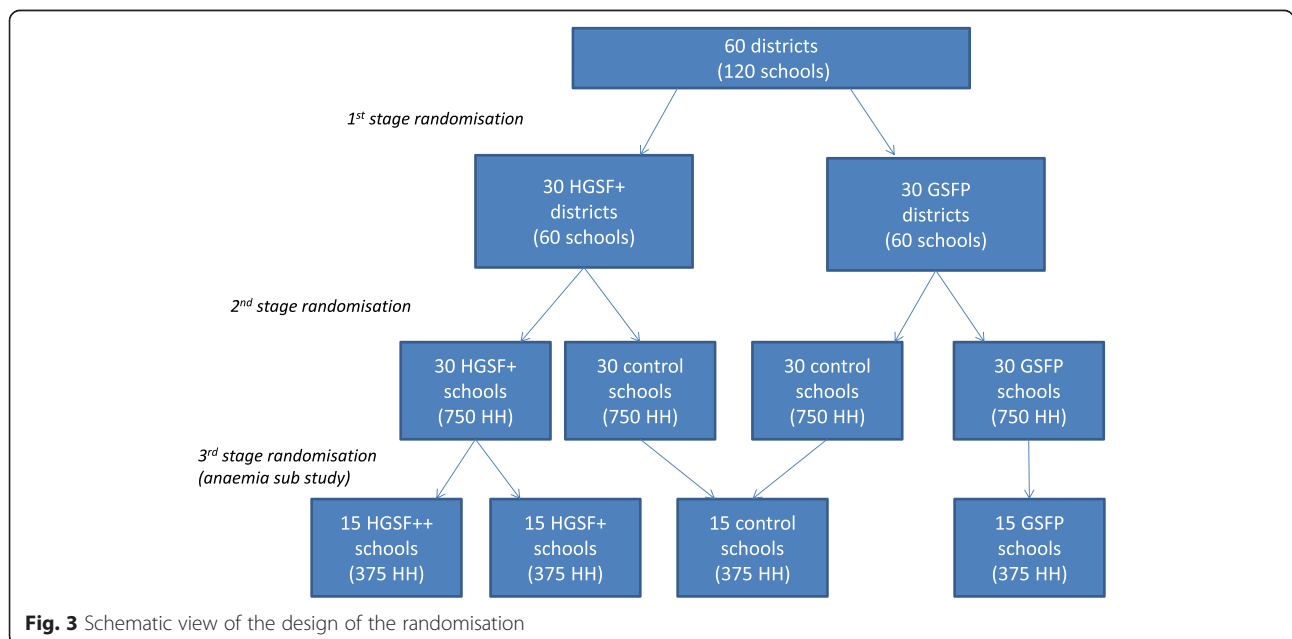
60 districts
(120 schools)

$1^{st}$ stage randomisation

30 HGSF+
districts
(60 schools)

30 GSFP
districts
(60 schools)

$2^{nd}$ stage randomisation

30 HGSF+
schools
(750 HH)

30 control
schools
(750 HH)

30 control
schools
(750 HH)

30 GSFP
schools
(750 HH)

$3^{rd}$ stage randomisation
(anaemia sub study)

15 HGSF++
schools
(375 HH)

15 HGSF+
schools
(375 HH)

15 control
schools
(375 HH)

15 GSFP
schools
(375 HH)

**Fig. 3** Schematic view of the design of the randomisation